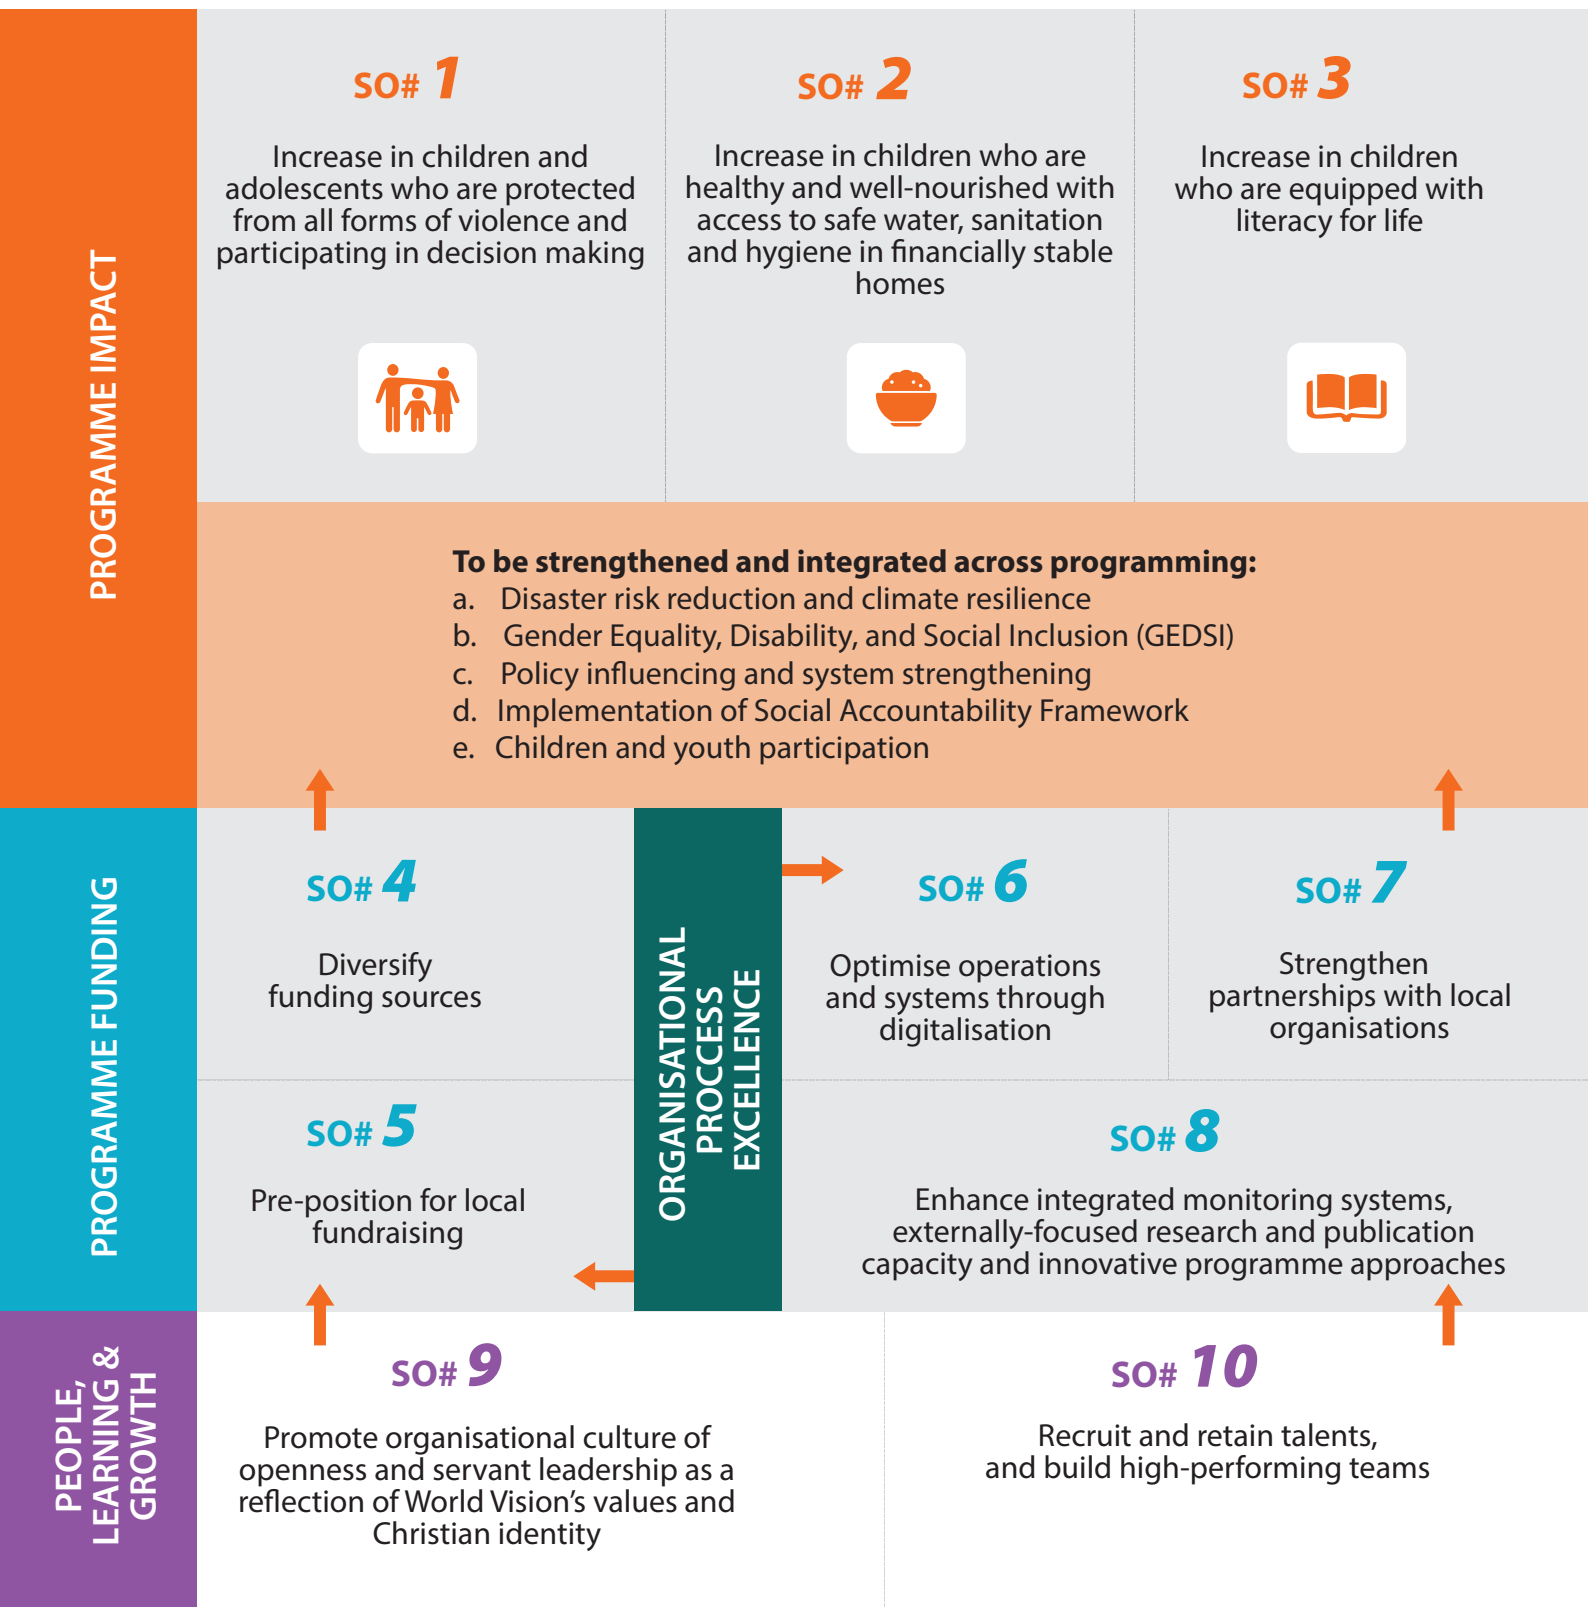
PROGRAMME IMPACT

SO# 1
Increase in children and adolescents who are protected from all forms of violence and participating in decision making

SO# 2
Increase in children who are healthy and well-nourished with access to safe water, sanitation and hygiene in financially stable homes

SO# 3
Increase in children who are equipped with literacy for life

To be strengthened and integrated across programming:
a. Disaster risk reduction and climate resilience
b. Gender Equality, Disability, and Social Inclusion (GEDSI)
c. Policy influencing and system strengthening
d. Implementation of Social Accountability Framework
e. Children and youth participation

PROGRAMME FUNDING

SO# 4
Diversify funding sources

ORGANISATIONAL PROCCESS EXCELLENCE

SO# 6
Optimise operations and systems through digitalisation

SO# 7
Strengthen partnerships with local organisations

SO# 5
Pre-position for local fundraising

SO# 8
Enhance integrated monitoring systems, externally-focused research and publication capacity and innovative programme approaches

PEOPLE, LEARNING & GROWTH

SO# 9
Promote organisational culture of openness and servant leadership as a reflection of World Vision's values and Christian identity

SO# 10
Recruit and retain talents, and build high-performing teams